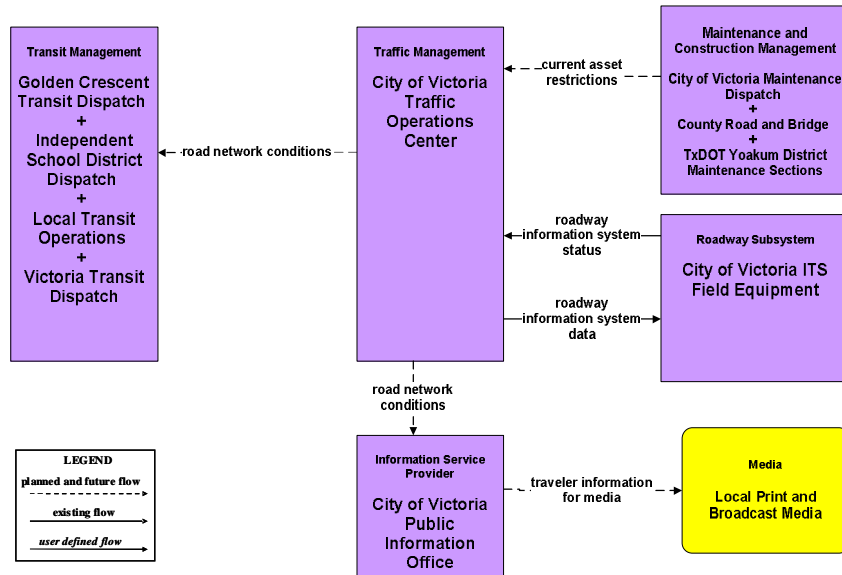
Transit Management

Golden Crescent Transit Dispatch
+
Independent School District Dispatch
+
Local Transit Operations
+
Victoria Transit Dispatch

road network conditions

Traffic Management

City of Victoria Traffic Operations Center

current asset restrictions

Maintenance and Construction Management

City of Victoria Maintenance Dispatch
+
County Road and Bridge
+
TxDOT Yoakum District Maintenance Sections

roadway information system status

Roadway Subsystem

City of Victoria ITS Field Equipment

roadway information system data

road network conditions

Information Service Provider

City of Victoria Public Information Office

traveler information for media

Media

Local Print and Broadcast Media

LEGEND
planned and future flow
existing flow
user defined flow